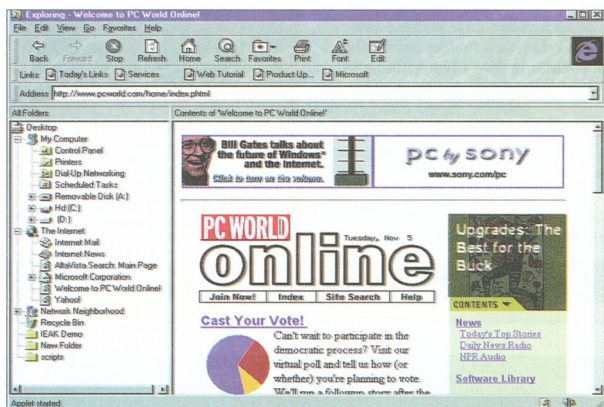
Exploring - Welcome to PC World Online!

File Edit View Go Favorites Help

Back Forward Stop Refresh Home Search Favorites Print Font Edit

Links Today's Links Services Web Tutorial Product Up... Microsoft

Address http://www.pcworld.com/home/index.phtml

All Folders

Desktop
My Computer
Control Panel
Printers
Dial-Up Networking
Scheduled Tasks
Removable Disk (A:)
Hd (C:)
(D:)
The Internet
Internet Mail
Internet News
AltaVista Search: Main Page
Microsoft Corporation
Welcome to PC World Online!
Yahoo!
Network Neighborhood
Recycle Bin
IEAK Demo
New Folder
scripts

Contents of 'Welcome to PC World Online!'

Bill Gates talks about the future of Windows and the Internet.
Click to turn on the volume.

pc by sony
www.sony.com/pc

PC WORLD
online
Tuesday, Nov 5

Join Now! Index Site Search Help

Upgrades: The Best for the Buck

CONTENTS

Cast Your Vote!

Can't wait to participate in the democratic process? Visit our virtual poll and tell us how (or whether) you're planning to vote. We'll run a followup story after the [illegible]

News
Today's Top Stories
Daily News Radio
NPR Audio

Software Library

Applet started